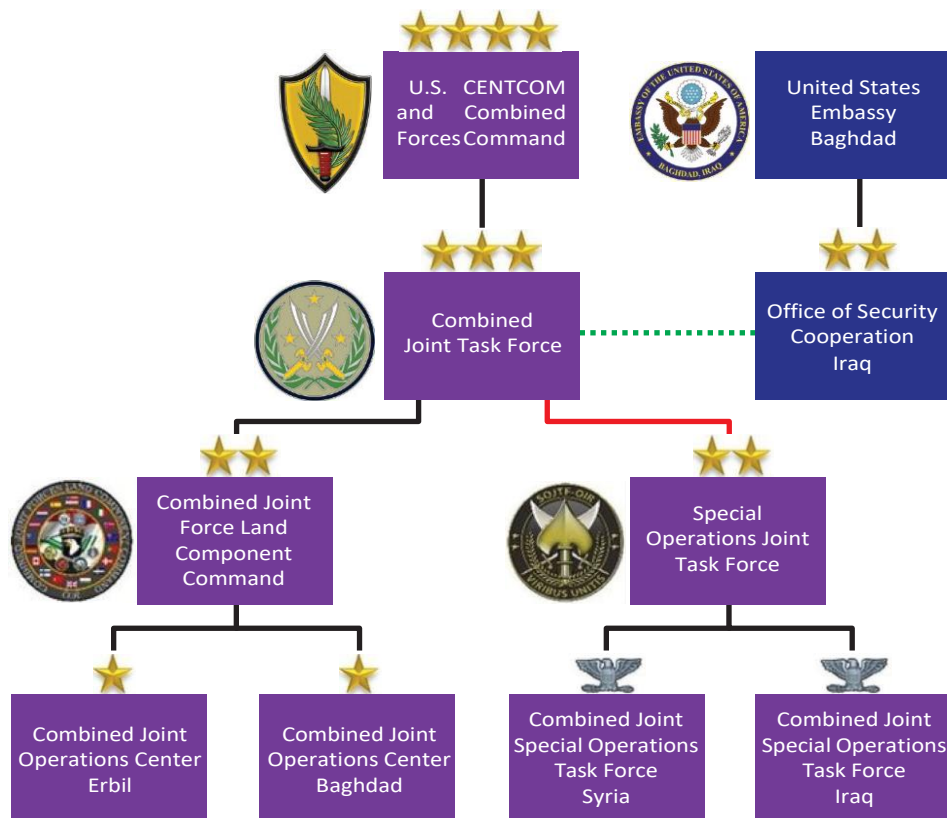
U.S. and Forces CENTCOM Combined Command

United States Embassy Baghdad

EMBASSY OF THE UNITED STATES OF AMERICA BAGHDAD, IRAQ

Combined Joint Task Force

Office of Security Cooperation Iraq

Combined Joint Force Land Component Command

SOJTF-OIR VIRIBUS UNITIS

Special Operations Joint Task Force

Combined Joint Operations Center Erbil

Combined Joint Operations Center Baghdad

Combined Joint Special Operations Task Force Syria

Combined Joint Special Operations Task Force Iraq